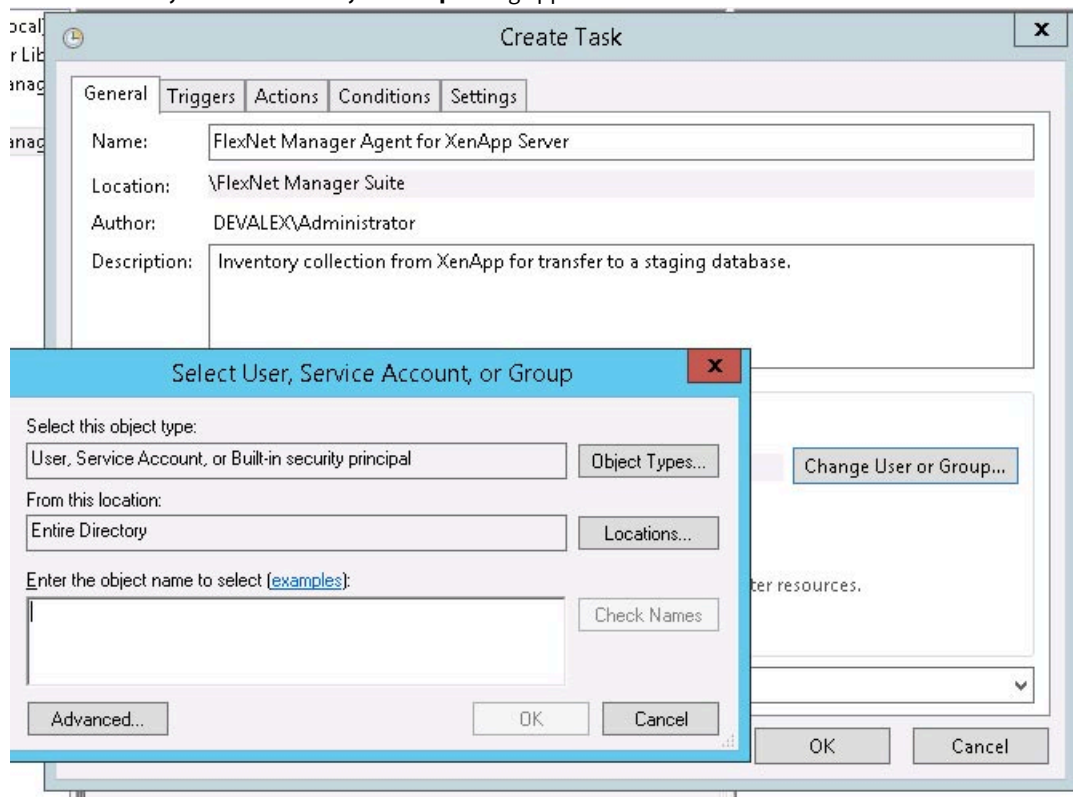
ocal
r Lib
anag

anag

Create Task

General | Triggers | Actions | Conditions | Settings

Name: FlexNet Manager Agent for XenApp Server

Location: \FlexNet Manager Suite

Author: DEVALEX\Administrator

Description: Inventory collection from XenApp for transfer to a staging database.

Change User or Group...

ter resources.

OK Cancel

Select User, Service Account, or Group

Select this object type:

User, Service Account, or Built-in security principal

Object Types...

From this location:

Entire Directory

Locations...

Enter the object name to select (examples):

Check Names

Advanced...

OK

Cancel